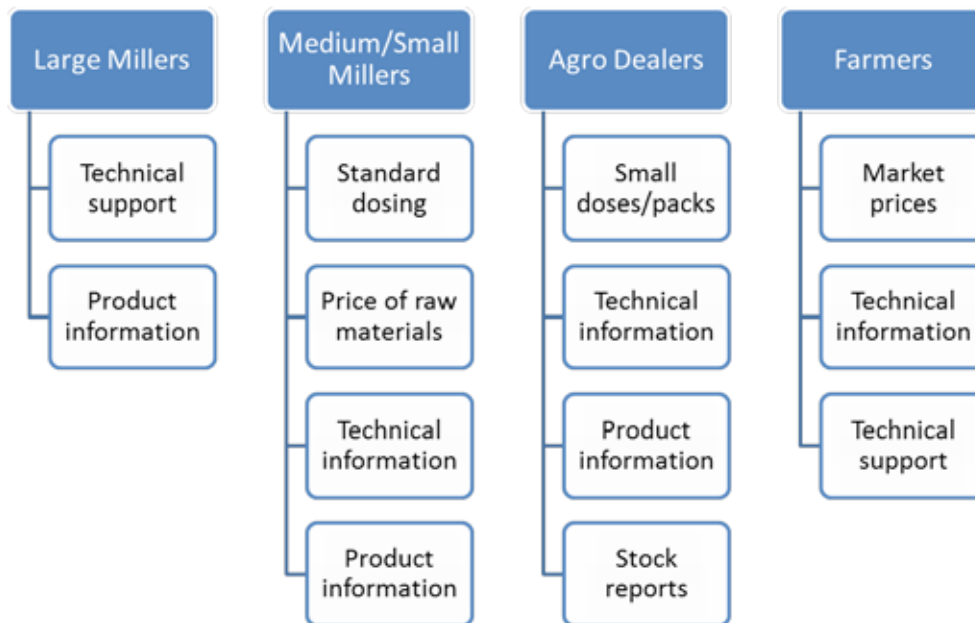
Large Millers

Technical support

Product information

Medium/Small Millers

Standard dosing

Price of raw materials

Technical information

Product information

Agro Dealers

Small doses/packs

Technical information

Product information

Stock reports

Farmers

Market prices

Technical information

Technical support